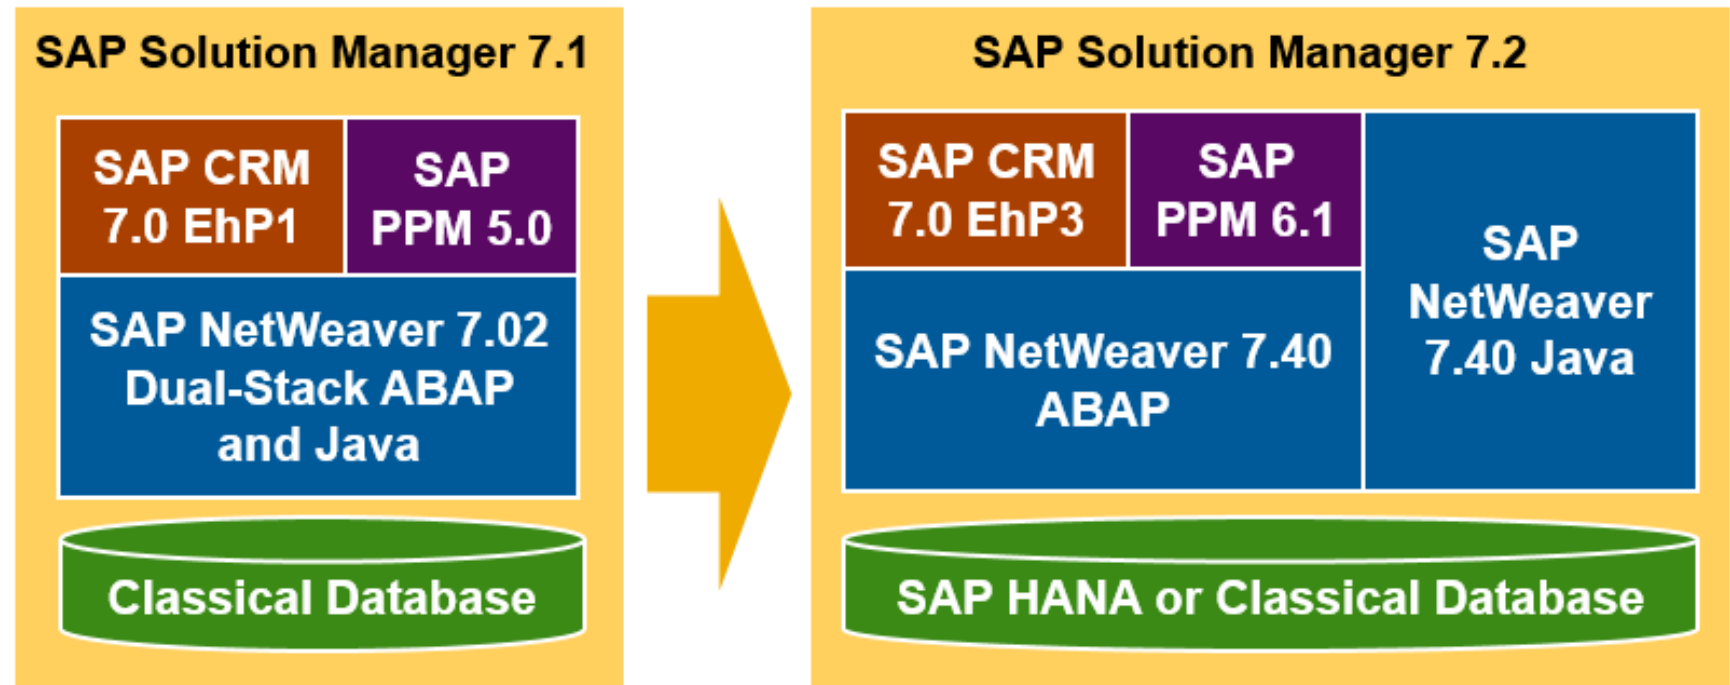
SAP Solution Manager 7.1

SAP CRM 7.0 EhP1

SAP PPM 5.0

SAP NetWeaver 7.02 Dual-Stack ABAP and Java

Classical Database

SAP Solution Manager 7.2

SAP CRM 7.0 EhP3

SAP PPM 6.1

SAP NetWeaver 7.40 Java

SAP NetWeaver 7.40 ABAP

SAP HANA or Classical Database